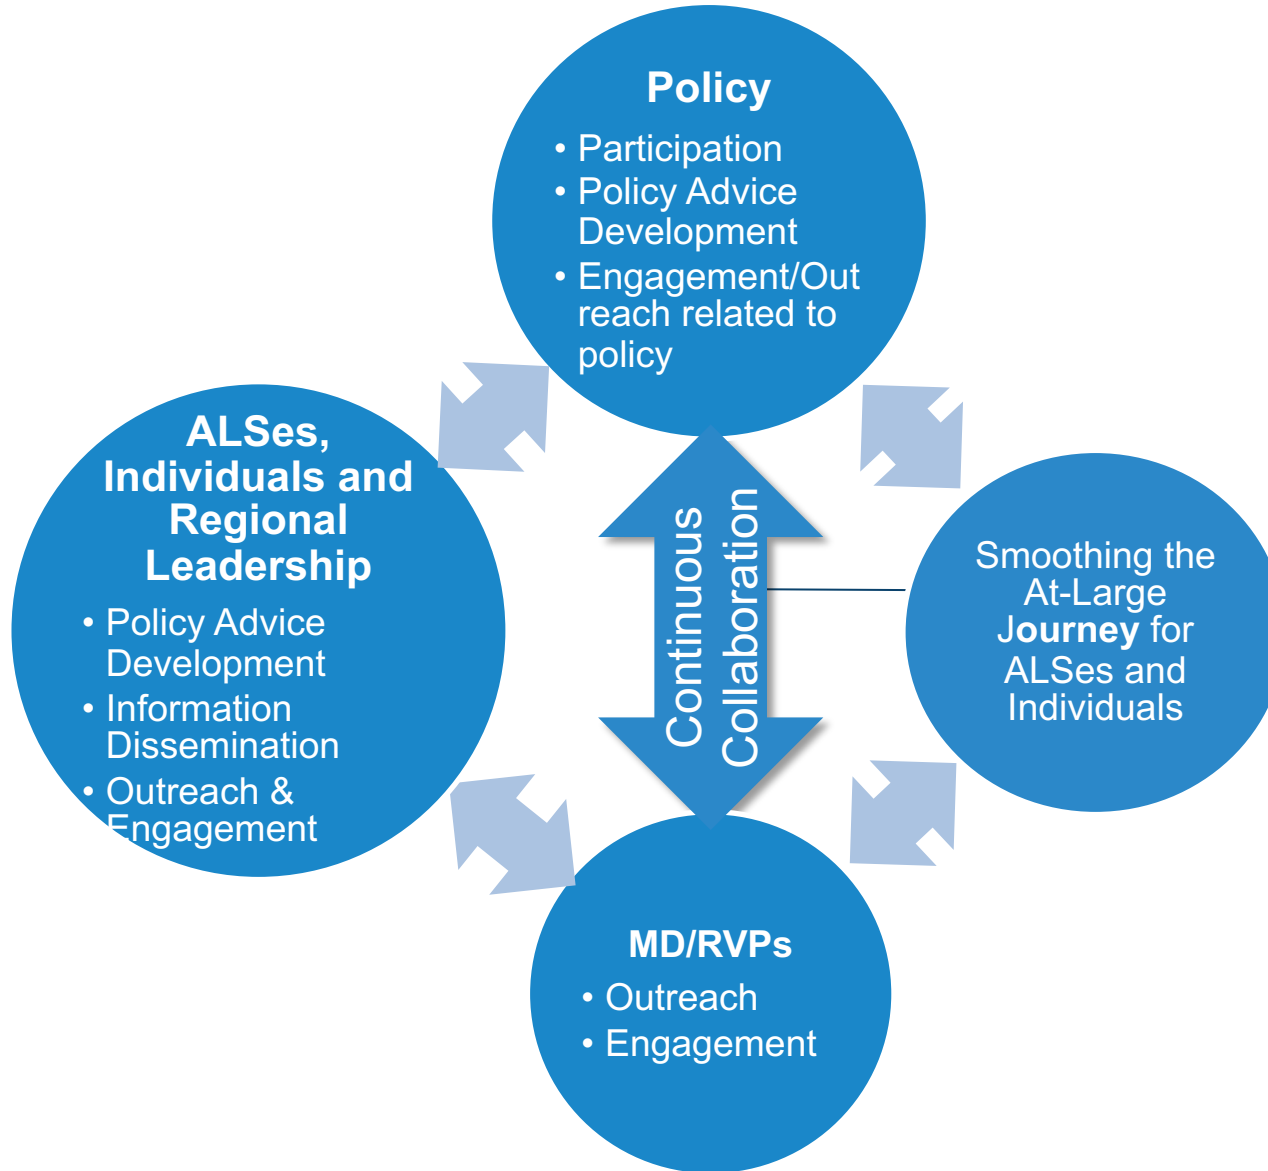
Policy

• Participation
• Policy Advice Development
• Engagement/Outreach related to policy

ALSes, Individuals and Regional Leadership

• Policy Advice Development
• Information Dissemination
• Outreach & Engagement

Continuous Collaboration

Smoothing the At-Large Journey for ALSes and Individuals

MD/RVPs

• Outreach
• Engagement